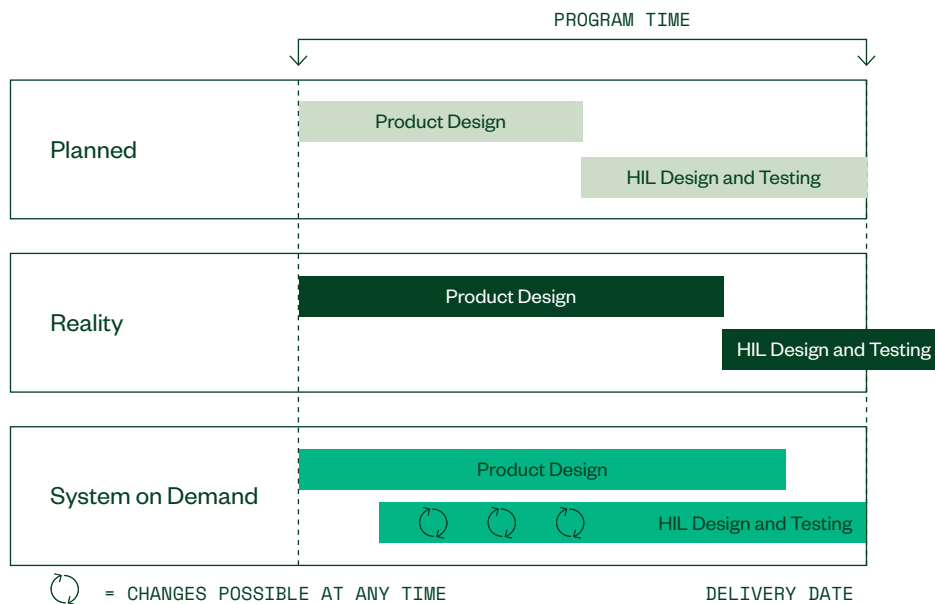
PROGRAM TIME

Planned

Product Design

HIL Design and Testing

Reality

Product Design

HIL Design and Testing

System on Demand

Product Design

HIL Design and Testing

= CHANGES POSSIBLE AT ANY TIME

DELIVERY DATE